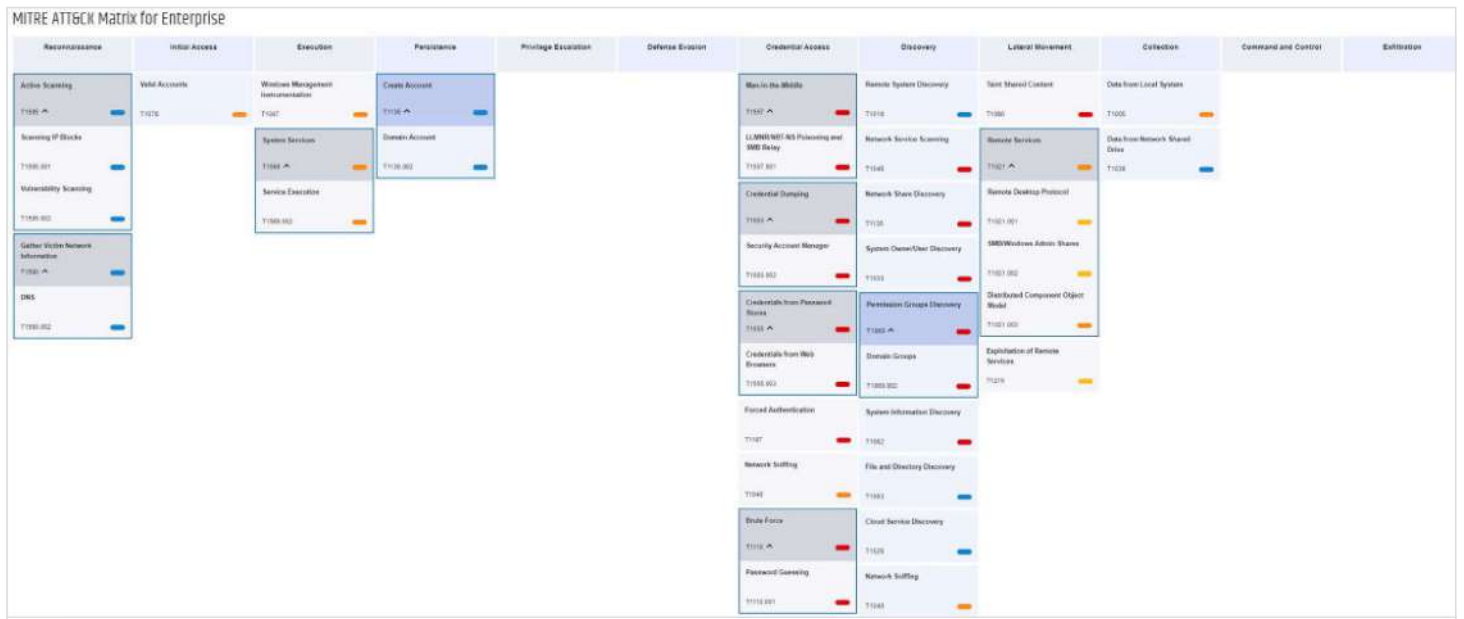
MITRE ATT&CK Matrix for Enterprise

| Reconnaissance | Initial Access | Execution | Persistence | Privilege Escalation | Defense Evasion | Credential Access | Discovery | Lateral Movement | Collection | Command and Control | Exfiltration |
|---|---|---|---|---|---|---|---|---|---|---|---|
| Active Scanning T1595 | Valid Accounts T1078 | Windows Management Instrumentation T1047 | Create Account T1136 | | | Man-in-the-Middle T1557 | Remote System Discovery T1018 | Taint Shared Content T1080 | Data from Local System T1005 | | |
| Scanning IP Blocks T1595.001 | | System Services T1569 | Domain Account T1136.002 | | | LLMNR/NBT-NS Poisoning and SMB Relay T1557.001 | Network Service Scanning T1046 | Remote Services T1021 | Data from Network Shared Drive T1039 | | |
| Vulnerability Scanning T1595.002 | | Service Execution T1569.002 | | | | Credential Dumping T1003 | Network Share Discovery T1135 | Remote Desktop Protocol T1021.001 | | | |
| Gather Victim Network Information T1590 | | | | | | Security Account Manager T1003.002 | System Owner/User Discovery T1033 | SMB/Windows Admin Shares T1021.002 | | | |
| DNS T1590.002 | | | | | | Credentials from Password Stores T1555 | Permission Groups Discovery T1069 | Distributed Component Object Model T1021.003 | | | |
| | | | | | | Credentials from Web Browsers T1555.003 | Domain Groups T1069.002 | Exploitation of Remote Services T1210 | | | |
| | | | | | | Forced Authentication T1187 | System Information Discovery T1082 | | | | |
| | | | | | | Network Sniffing T1040 | File and Directory Discovery T1083 | | | | |
| | | | | | | Brute Force T1110 | Cloud Service Discovery T1526 | | | | |
| | | | | | | Password Guessing T1110.001 | Network Sniffing T1040 | | | | |